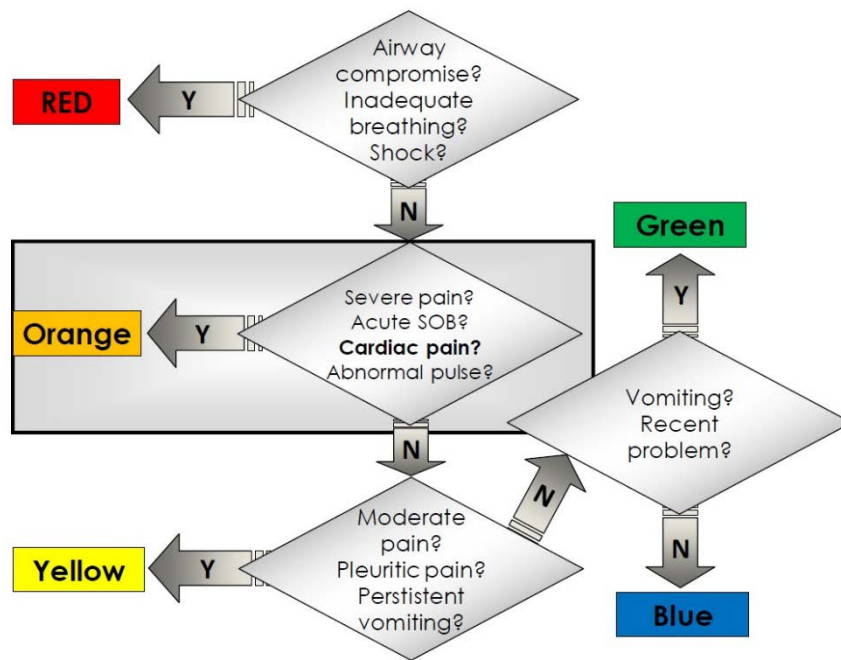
Airway compromise? Inadequate breathing? Shock?

Y

RED

N

Severe pain? Acute SOB? **Cardiac pain?** Abnormal pulse?

Y

Orange

N

Moderate pain? Pleuritic pain? Perstistent vomiting?

Y

Yellow

N

Vomiting? Recent problem?

Y

Green

N

Blue